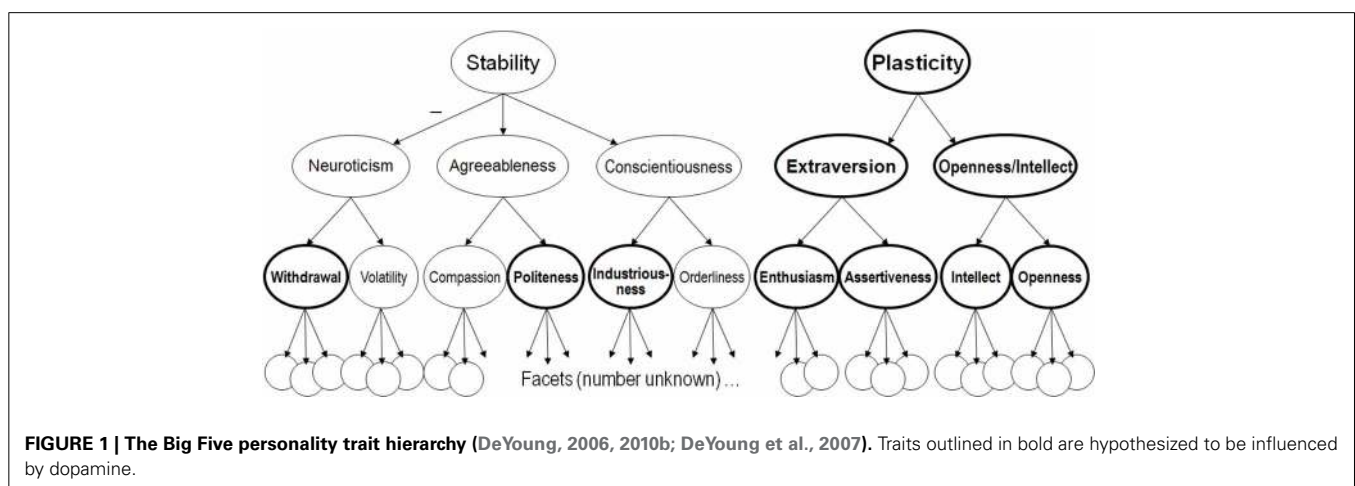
Stability

Plasticity

–

Neuroticism

Agreeableness

Conscientiousness

Extraversion

Openness/Intellect

Withdrawal

Volatility

Compassion

Politeness

Industriousness

Orderliness

Enthusiasm

Assertiveness

Intellect

Openness

Facets (number unknown) ...

**FIGURE 1 | The Big Five personality trait hierarchy (DeYoung, 2006, 2010b; DeYoung et al., 2007).** Traits outlined in bold are hypothesized to be influenced by dopamine.